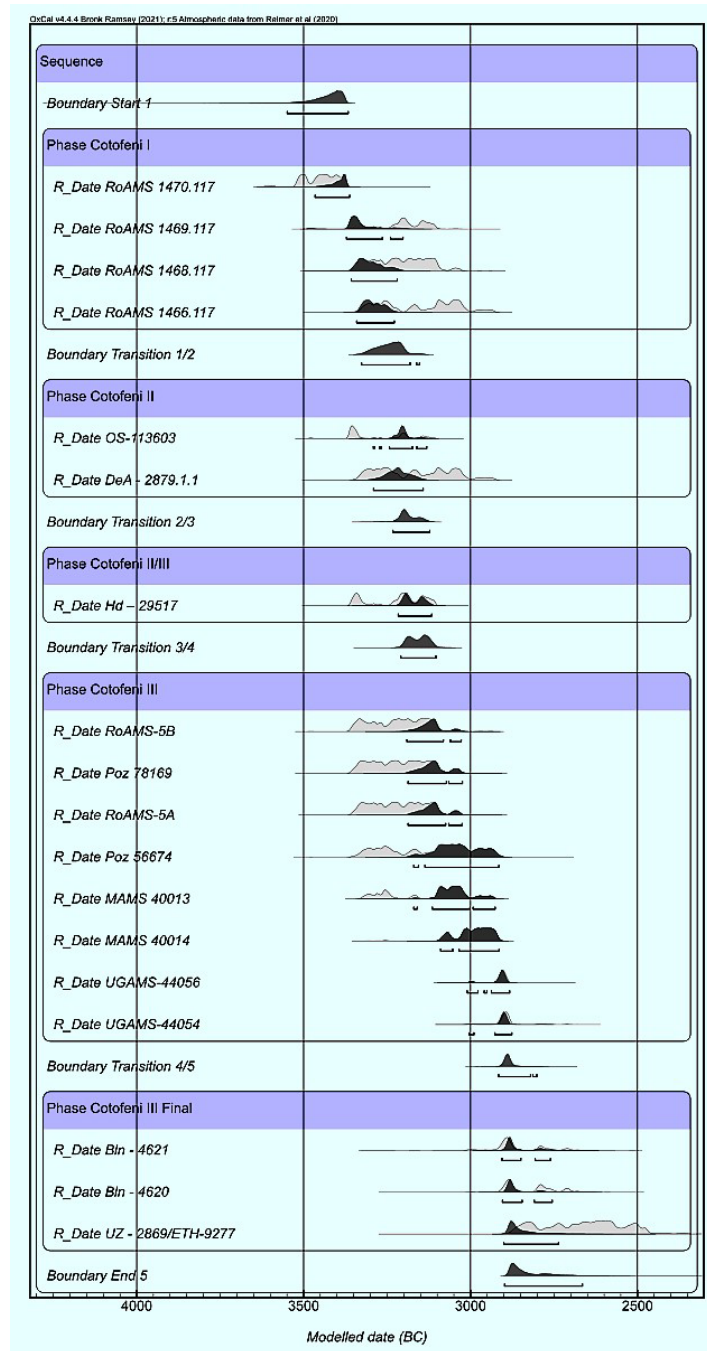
OxCal v4.4.4 Bronk Ramsey (2021); r:5 Atmospheric data from Reimer et al (2020)

Sequence

Boundary Start 1

Phase Cotofeni I

R_Date RoAMS 1470.117

R_Date RoAMS 1469.117

R_Date RoAMS 1468.117

R_Date RoAMS 1466.117

Boundary Transition 1/2

Phase Cotofeni II

R_Date OS-113603

R_Date DeA - 2879.1.1

Boundary Transition 2/3

Phase Cotofeni II/III

R_Date Hd – 29517

Boundary Transition 3/4

Phase Cotofeni III

R_Date RoAMS-5B

R_Date Poz 78169

R_Date RoAMS-5A

R_Date Poz 56674

R_Date MAMS 40013

R_Date MAMS 40014

R_Date UGAMS-44056

R_Date UGAMS-44054

Boundary Transition 4/5

Phase Cotofeni III Final

R_Date Bln - 4621

R_Date Bln - 4620

R_Date UZ - 2869/ETH-9277

Boundary End 5

4000 3500 3000 2500

Modelled date (BC)